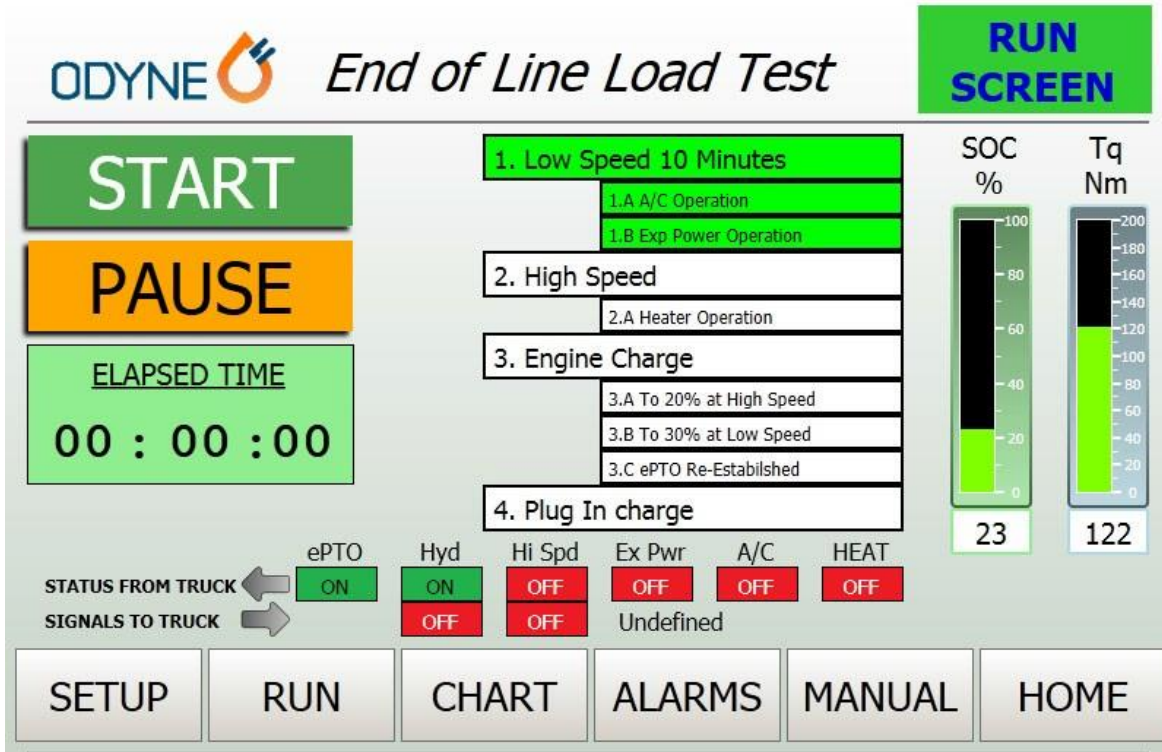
ODYNE End of Line Load Test

RUN SCREEN

START

PAUSE

ELAPSED TIME

00 : 00 :00

1. Low Speed 10 Minutes
1.A A/C Operation
1.B Exp Power Operation
2. High Speed
2.A Heater Operation
3. Engine Charge
3.A To 20% at High Speed
3.B To 30% at Low Speed
3.C ePTO Re-Estabilshed
4. Plug In charge

SOC %
100
80
60
40
20
0
23

Tq Nm
200
180
160
140
120
100
80
60
40
20
0
122

| | ePTO | Hyd | Hi Spd | Ex Pwr | A/C | HEAT |
|---|---|---|---|---|---|---|
| STATUS FROM TRUCK | ON | ON | OFF | OFF | OFF | OFF |
| SIGNALS TO TRUCK | | OFF | OFF | Undefined | | |

SETUP RUN CHART ALARMS MANUAL HOME